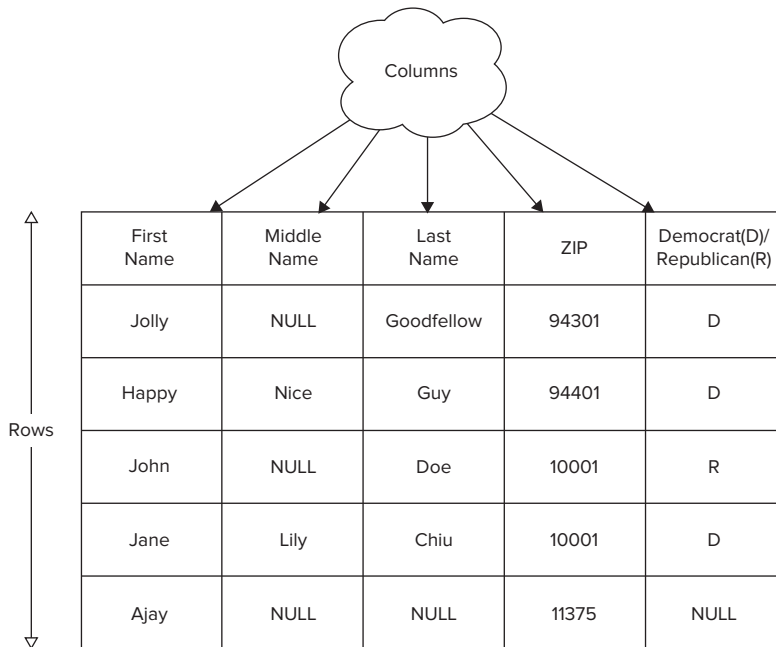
Columns

Rows

| First Name | Middle Name | Last Name | ZIP | Democrat(D)/ Republican(R) |
|---|---|---|---|---|
| Jolly | NULL | Goodfellow | 94301 | D |
| Happy | Nice | Guy | 94401 | D |
| John | NULL | Doe | 10001 | R |
| Jane | Lily | Chiu | 10001 | D |
| Ajay | NULL | NULL | 11375 | NULL |